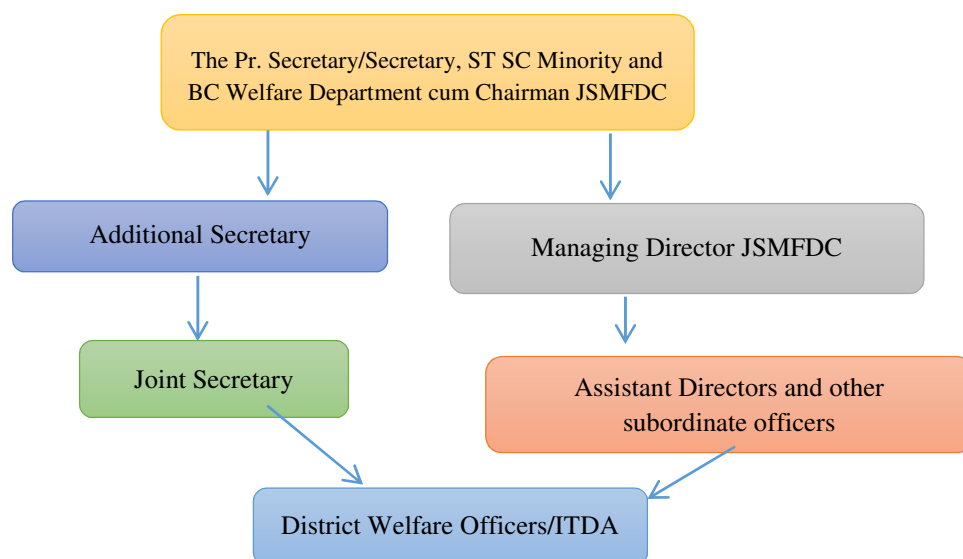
The Pr. Secretary/Secretary, ST SC Minority and BC Welfare Department cum Chairman JSMFDC

Additional Secretary

Managing Director JSMFDC

Joint Secretary

Assistant Directors and other subordinate officers

District Welfare Officers/ITDA